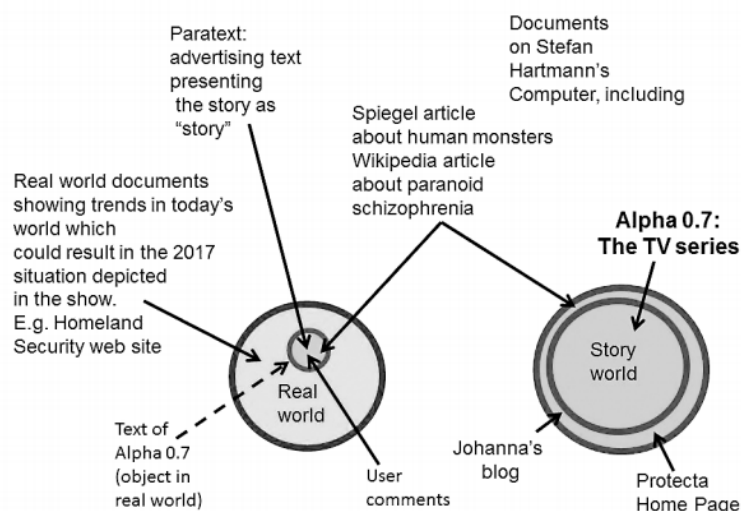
Paratext: advertising text presenting the story as "story"

Documents on Stefan Hartmann's Computer, including

Spiegel article about human monsters
Wikipedia article about paranoid schizophrenia

Real world documents showing trends in today's world which could result in the 2017 situation depicted in the show. E.g. Homeland Security web site

Alpha 0.7: The TV series

Story world

Real world

Text of Alpha 0.7 (object in real world)

User comments

Johanna's blog

Protecta Home Page